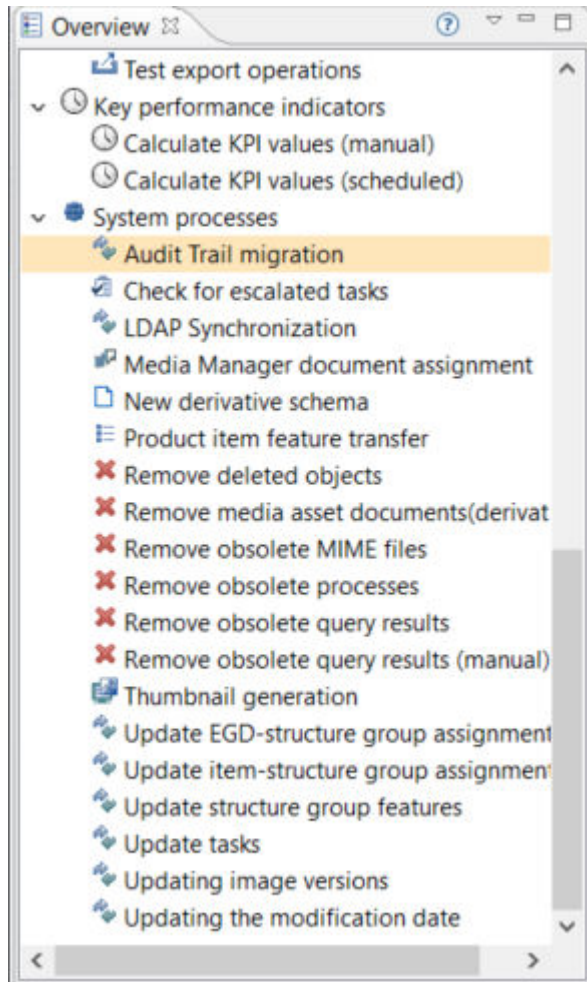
Overview

Test export operations
Key performance indicators
Calculate KPI values (manual)
Calculate KPI values (scheduled)
System processes
Audit Trail migration
Check for escalated tasks
LDAP Synchronization
Media Manager document assignment
New derivative schema
Product item feature transfer
Remove deleted objects
Remove media asset documents(derivat
Remove obsolete MIME files
Remove obsolete processes
Remove obsolete query results
Remove obsolete query results (manual)
Thumbnail generation
Update EGD-structure group assignment
Update item-structure group assignment
Update structure group features
Update tasks
Updating image versions
Updating the modification date